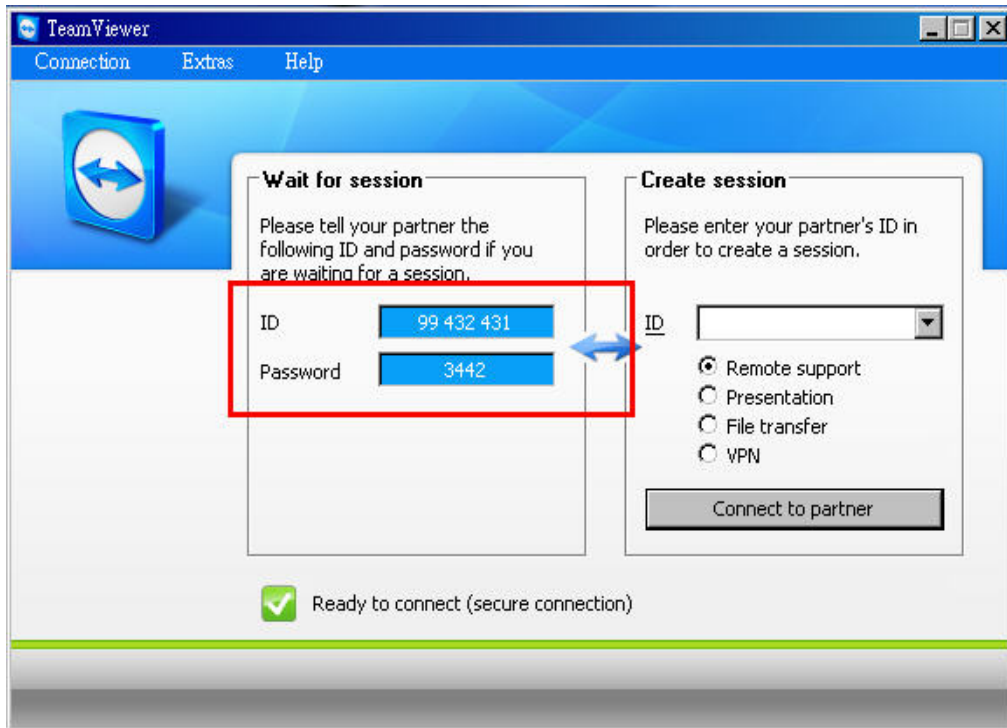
TeamViewer

Connection Extras Help

Wait for session

Please tell your partner the following ID and password if you are waiting for a session.

ID 99 432 431

Password 3442

Create session

Please enter your partner's ID in order to create a session.

ID

Remote support

Presentation

File transfer

VPN

Connect to partner

Ready to connect (secure connection)